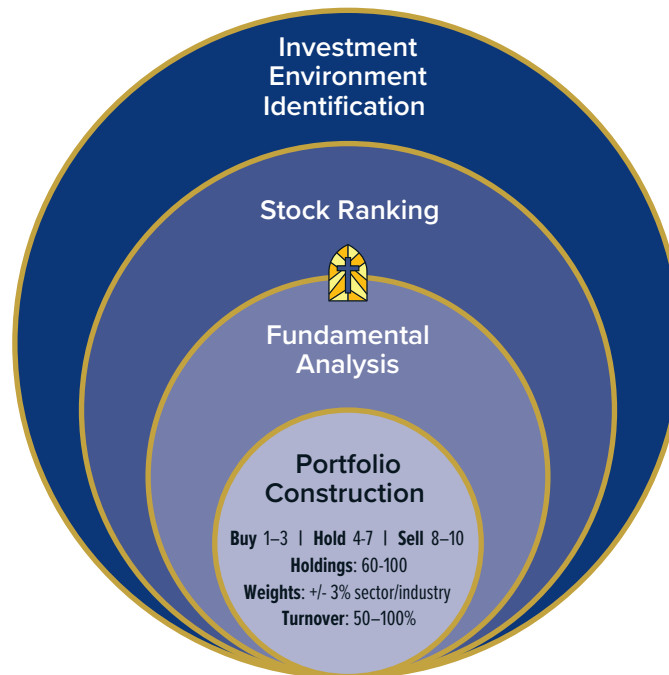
Investment Environment Identification

Stock Ranking

Fundamental Analysis

Portfolio Construction

**Buy** 1–3 | **Hold** 4-7 | **Sell** 8–10
**Holdings**: 60-100
**Weights**: +/- 3% sector/industry
**Turnover**: 50–100%